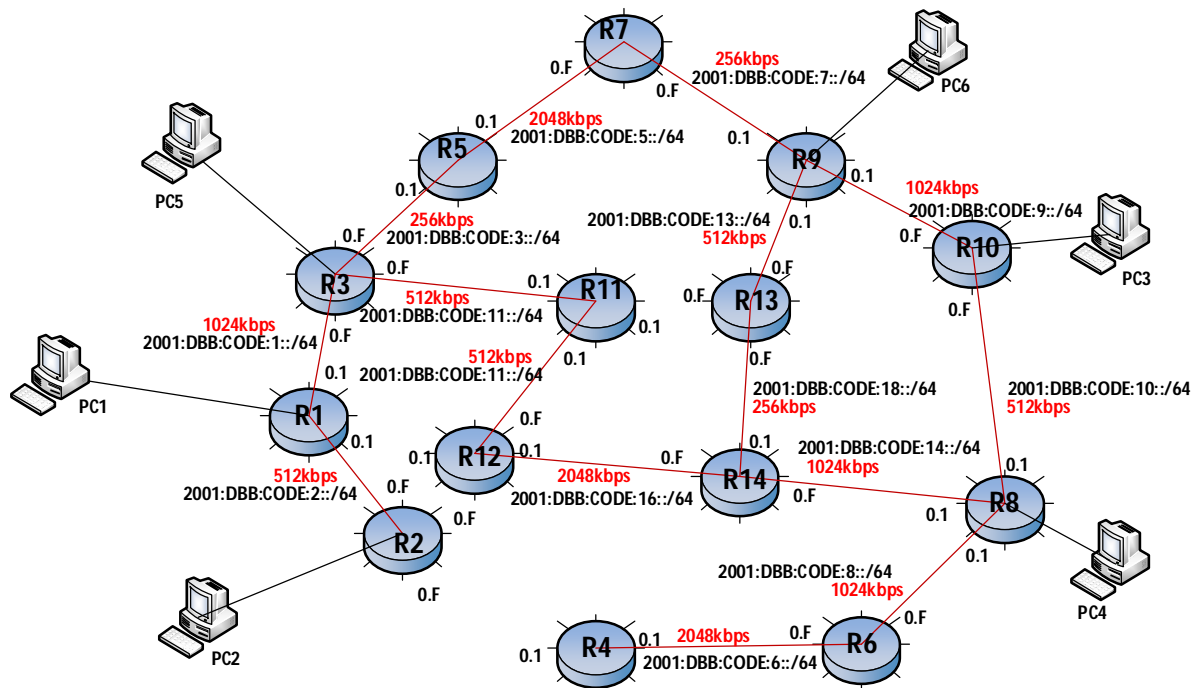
R7
0.F
0.F
256kbps
2001:DBB:CODE:7::/64
PC6
2048kbps
2001:DBB:CODE:5::/64
0.1
R5
0.1
0.1
R9
0.1
PC5
0.1
1024kbps
2001:DBB:CODE:9::/64
256kbps
2001:DBB:CODE:3::/64
2001:DBB:CODE:13::/64
512kbps
0.1
0.F
R10
PC3
0.F
R3
0.F
512kbps
0.1
R11
0.F
R13
0.F
0.1
0.F
1024kbps
2001:DBB:CODE:1::/64
0.F
2001:DBB:CODE:11::/64
512kbps
0.1
0.F
2001:DBB:CODE:11::/64
0.1
2001:DBB:CODE:18::/64
2001:DBB:CODE:10::/64
PC1
R1
256kbps
512kbps
0.F
0.1
0.1
R12
0.1
0.F
R14
2001:DBB:CODE:14::/64
1024kbps
0.1
512kbps
2048kbps
2001:DBB:CODE:2::/64
0.F
2001:DBB:CODE:16::/64
0.F
R8
0.F
0.1
R2
0.1
2001:DBB:CODE:8::/64
PC4
0.F
1024kbps
0.F
PC2
R4
0.1
2048kbps
0.F
R6
0.1
2001:DBB:CODE:6::/64